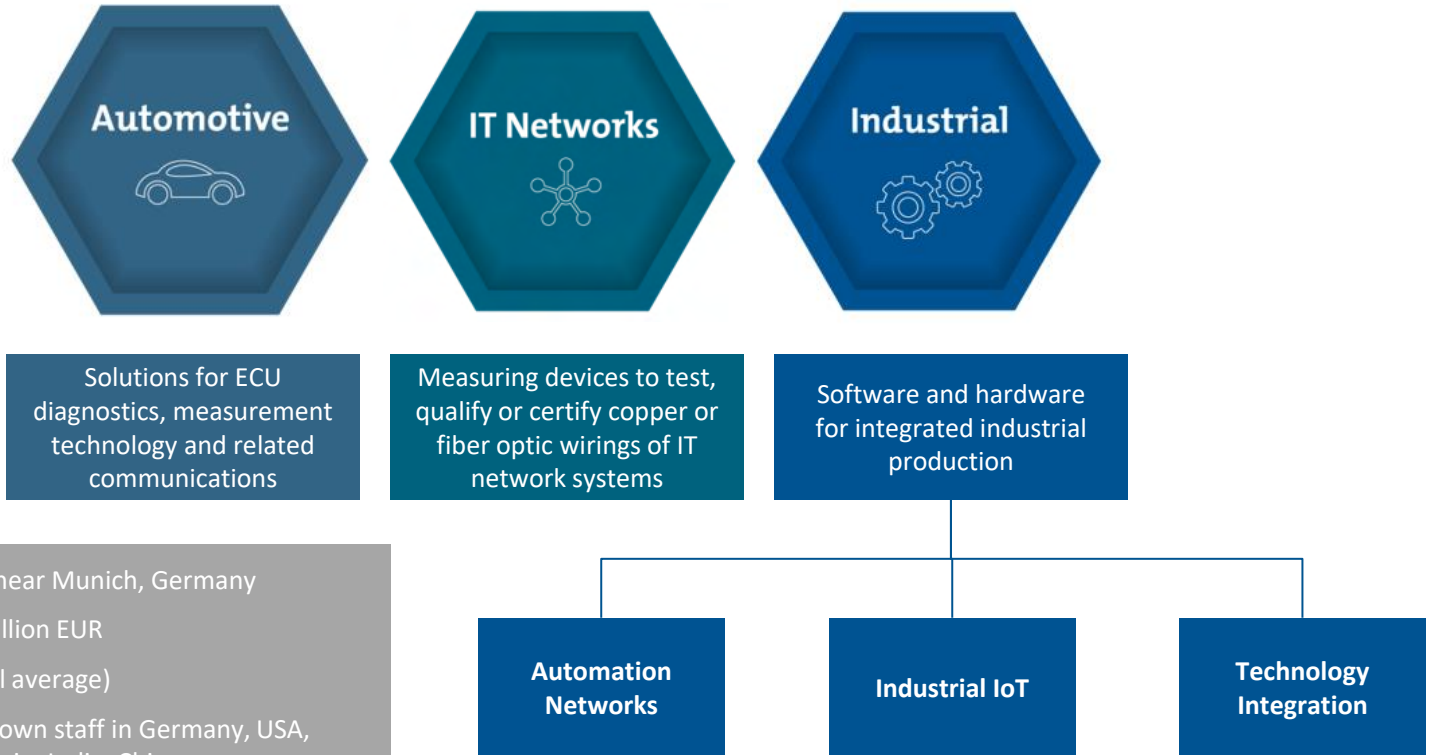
Automotive

IT Networks

Industrial

Solutions for ECU diagnostics, measurement technology and related communications

Measuring devices to test, qualify or certify copper or fiber optic wirings of IT network systems

Software and hardware for integrated industrial production

near Munich, Germany

llion EUR

l average)

own staff in Germany, USA,

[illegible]

Automation Networks

Industrial IoT

Technology Integration